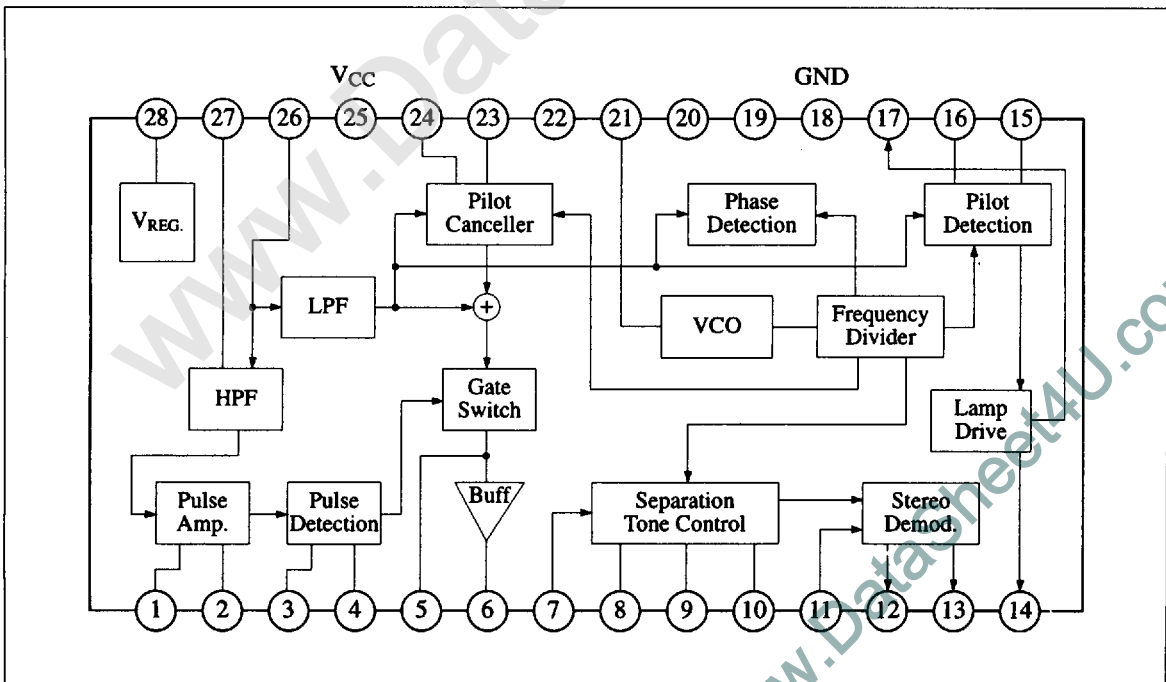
$V_{CC}$

GND

28 27 26 25 24 23 22 21 20 19 18 17 16 15

$V_{REG.}$

Pilot Canceller

Phase Detection

Pilot Detection

LPF

+

VCO

Frequency Divider

HPF

Gate Switch

Lamp Drive

Pulse Amp.

Pulse Detection

Buff

Separation Tone Control

Stereo Demod.

1 2 3 4 5 6 7 8 9 10 11 12 13 14

www.DataSheet4U.com